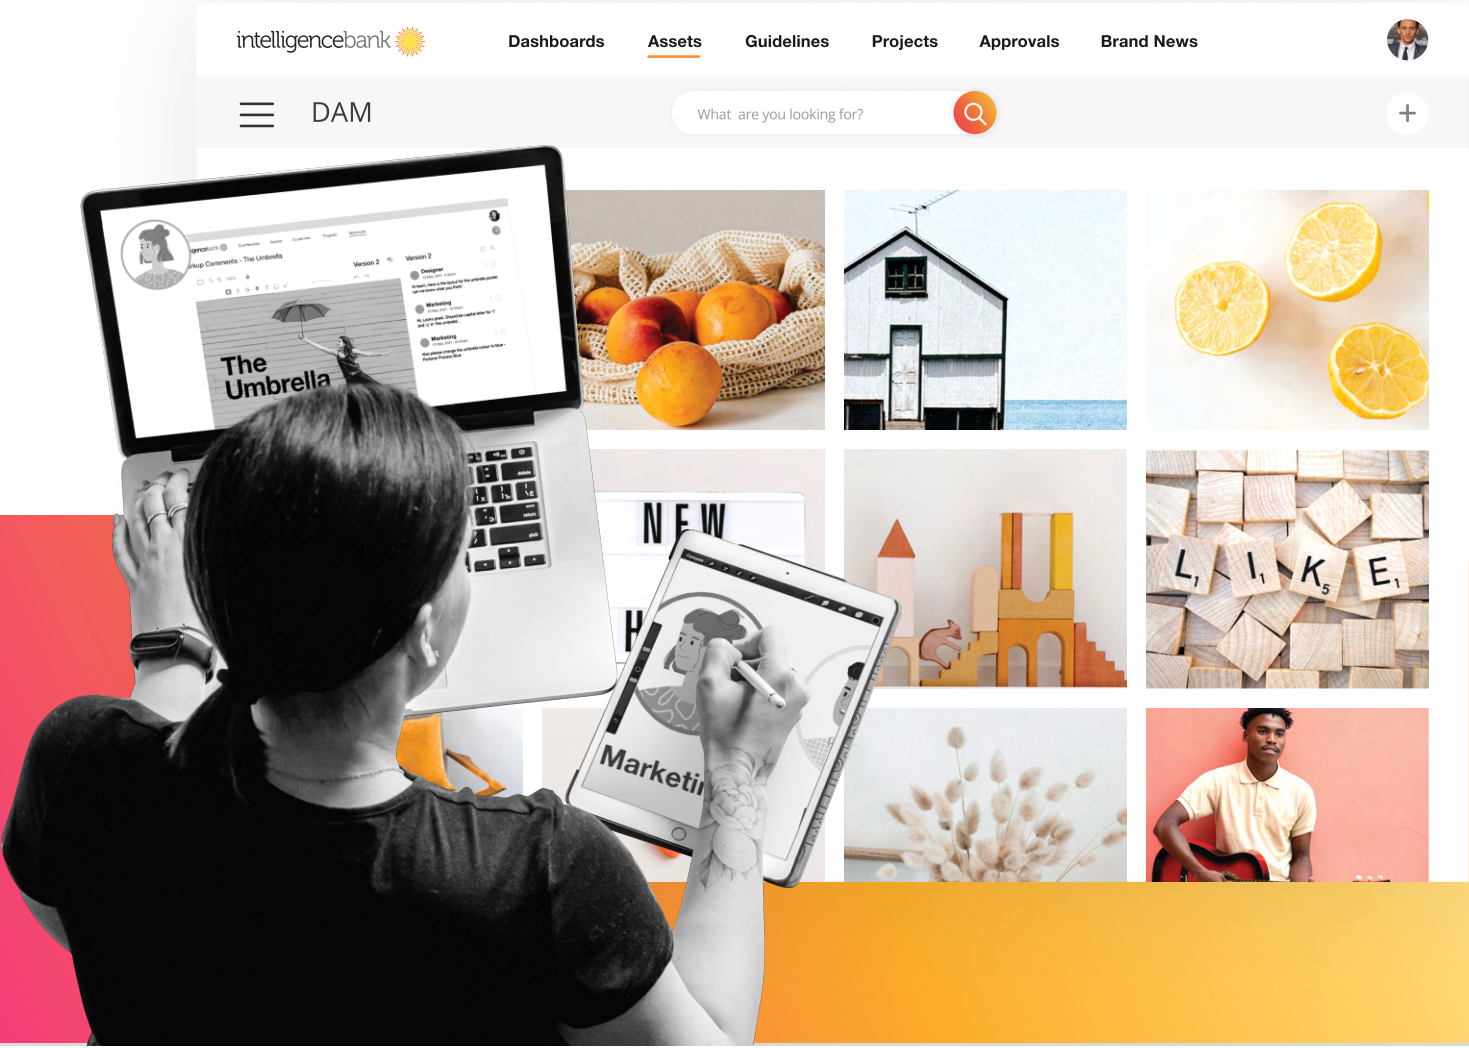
intelligencebank

Dashboards Assets Guidelines Projects Approvals Brand News

DAM

What are you looking for?

+

Version 2

Version 2

Designer

Marketing

Marketing

The Umbrella

NEW

H

L₁ I₁ K₅ E₁

Marketi